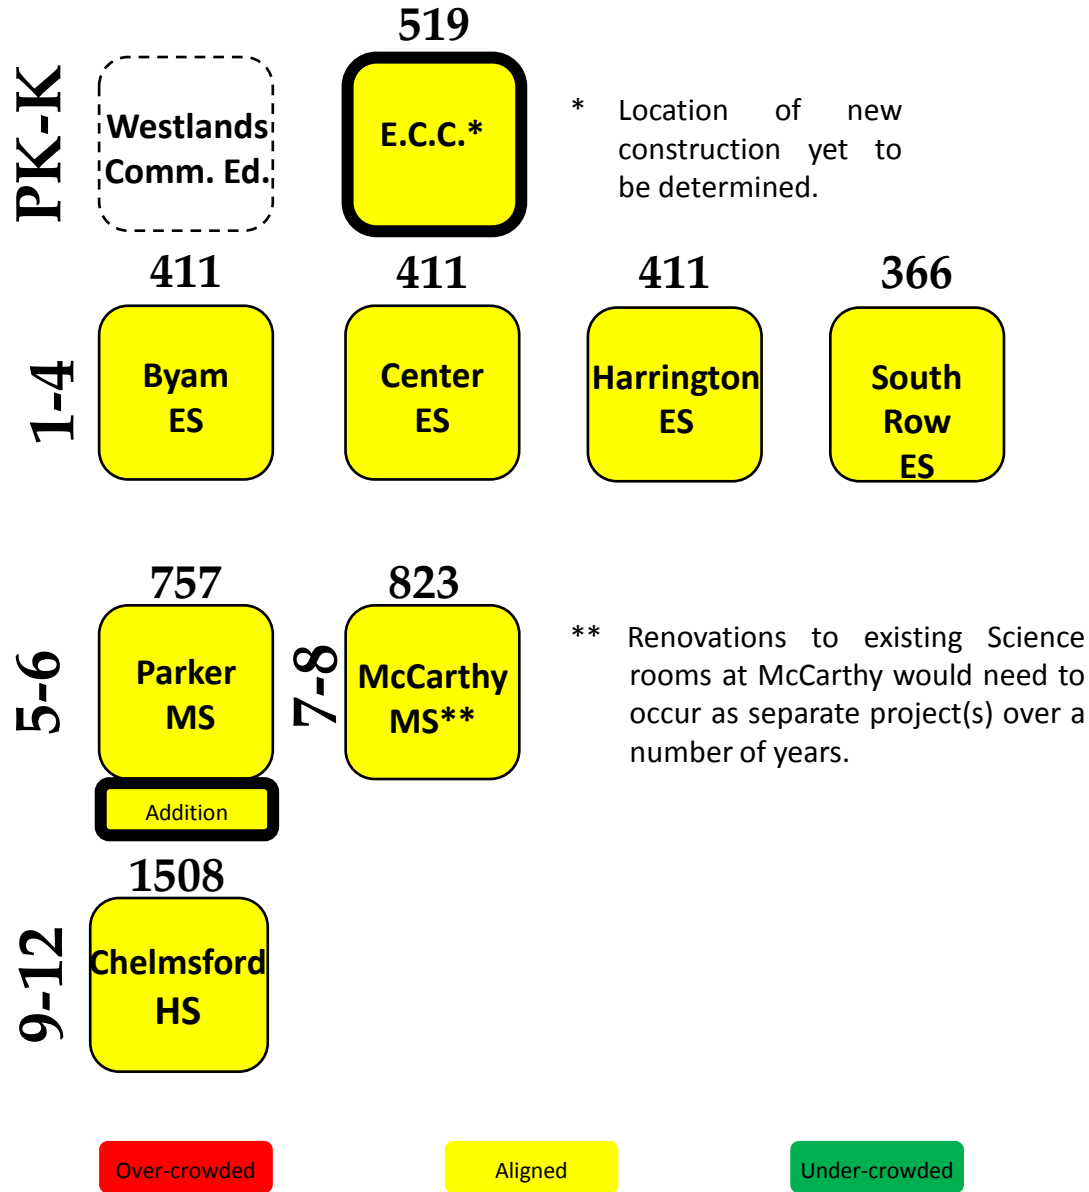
PK-K

Westlands Comm. Ed.

519

E.C.C.*

* Location of new construction yet to be determined.

1-4

411

Byam ES

411

Center ES

411

Harrington ES

366

South Row ES

5-6

757

Parker MS

Addition

7-8

823

McCarthy MS**

** Renovations to existing Science rooms at McCarthy would need to occur as separate project(s) over a number of years.

9-12

1508

Chelmsford HS

Over-crowded

Aligned

Under-crowded